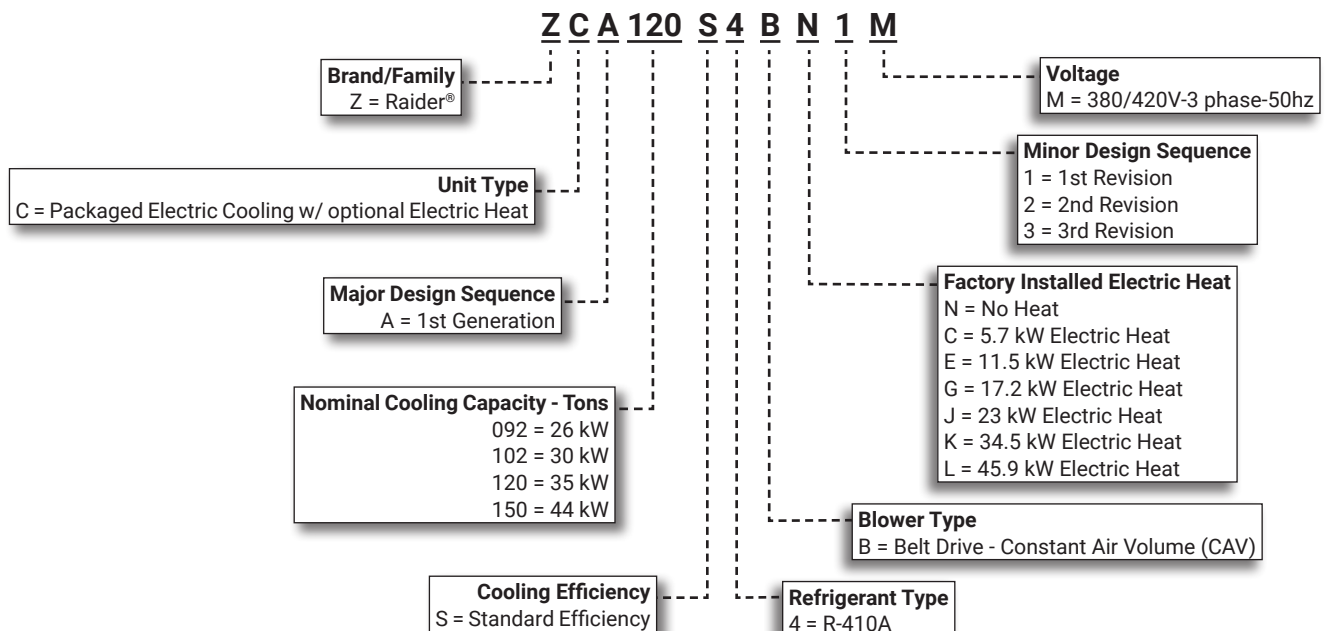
Z C A 120 S 4 B N 1 M

Brand/Family
Z = Raider®

Unit Type
C = Packaged Electric Cooling w/ optional Electric Heat

Major Design Sequence
A = 1st Generation

Nominal Cooling Capacity - Tons
092 = 26 kW
102 = 30 kW
120 = 35 kW
150 = 44 kW

Cooling Efficiency
S = Standard Efficiency

Voltage
M = 380/420V-3 phase-50hz

Minor Design Sequence
1 = 1st Revision
2 = 2nd Revision
3 = 3rd Revision

Factory Installed Electric Heat
N = No Heat
C = 5.7 kW Electric Heat
E = 11.5 kW Electric Heat
G = 17.2 kW Electric Heat
J = 23 kW Electric Heat
K = 34.5 kW Electric Heat
L = 45.9 kW Electric Heat

Blower Type
B = Belt Drive - Constant Air Volume (CAV)

Refrigerant Type
4 = R-410A